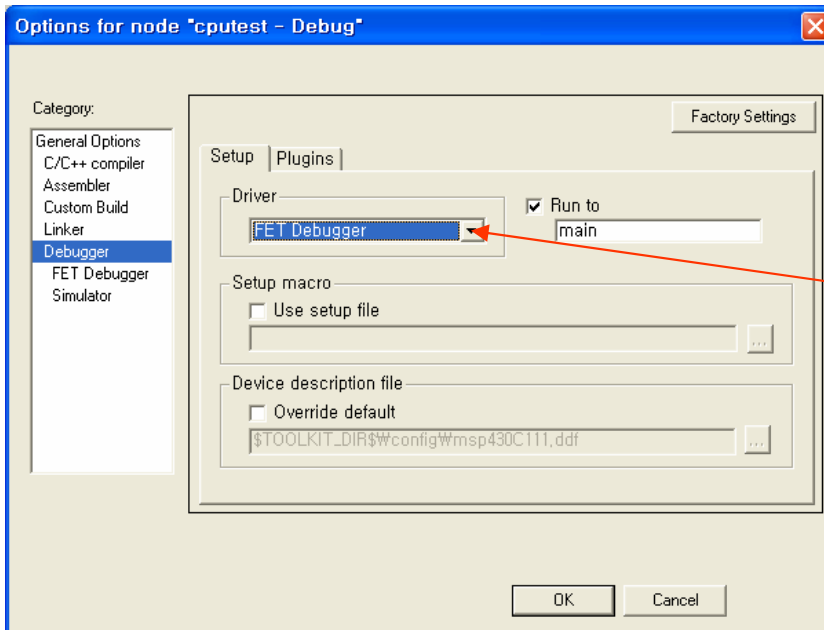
Options for node "cputest - Debug"

Category:

General Options
C/C++ compiler
Assembler
Custom Build
Linker
Debugger
FET Debugger
Simulator

Factory Settings

Setup | Plugins

Driver

FET Debugger

Run to

main

Setup macro

Use setup file

...

Device description file

Override default

$TOOLKIT_DIR$₩config₩msp430C111.ddf

...

OK

Cancel